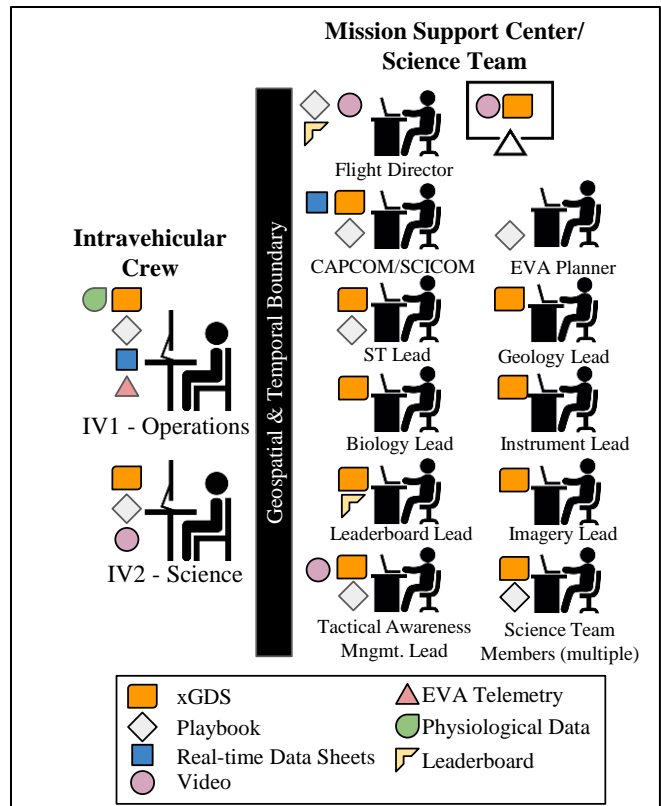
Mission Support Center/
Science Team

Intravehicular
Crew

IV1 - Operations

IV2 - Science

Geospatial & Temporal Boundary

Flight Director

CAPCOM/SCICOM

EVA Planner

ST Lead

Geology Lead

Biology Lead

Instrument Lead

Leaderboard Lead

Imagery Lead

Tactical Awareness Mngmt. Lead

Science Team Members (multiple)

xGDS
Playbook
Real-time Data Sheets
Video
EVA Telemetry
Physiological Data
Leaderboard